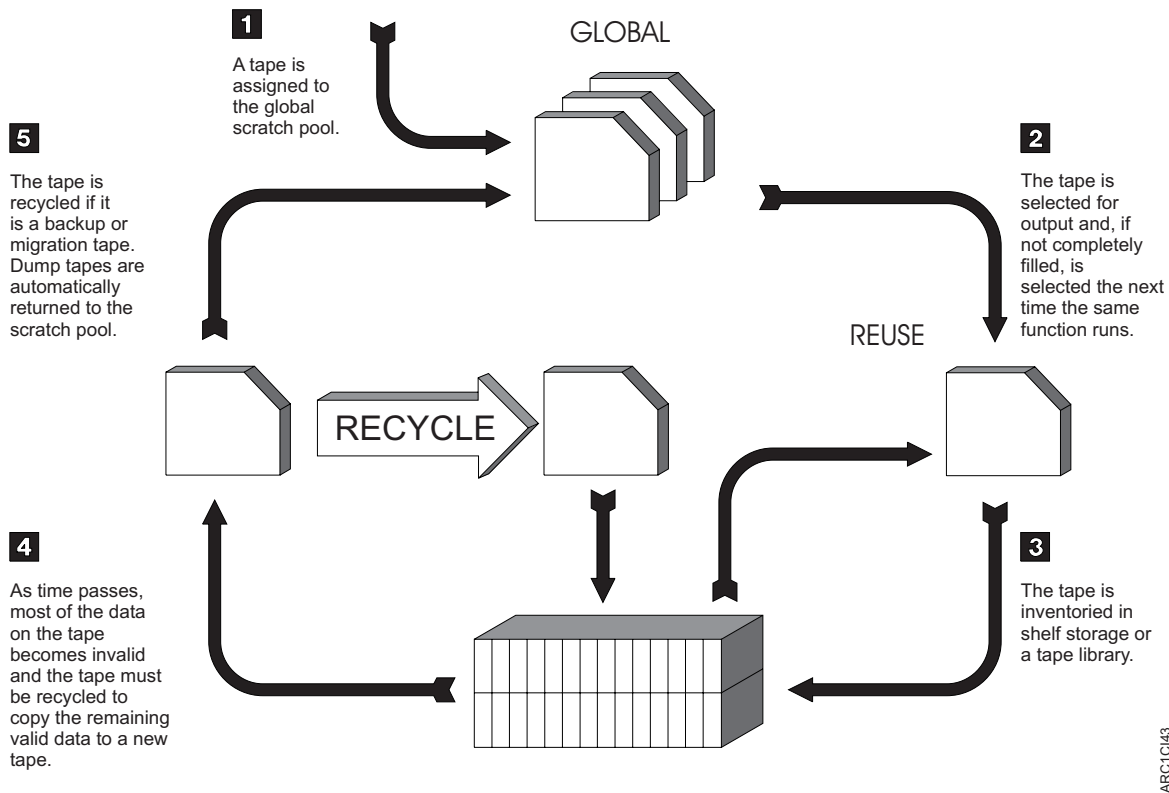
1

A tape is assigned to the global scratch pool.

GLOBAL

2

The tape is selected for output and, if not completely filled, is selected the next time the same function runs.

REUSE

3

The tape is inventoried in shelf storage or a tape library.

4

As time passes, most of the data on the tape becomes invalid and the tape must be recycled to copy the remaining valid data to a new tape.

5

The tape is recycled if it is a backup or migration tape. Dump tapes are automatically returned to the scratch pool.

RECYCLE

ARC1CI43